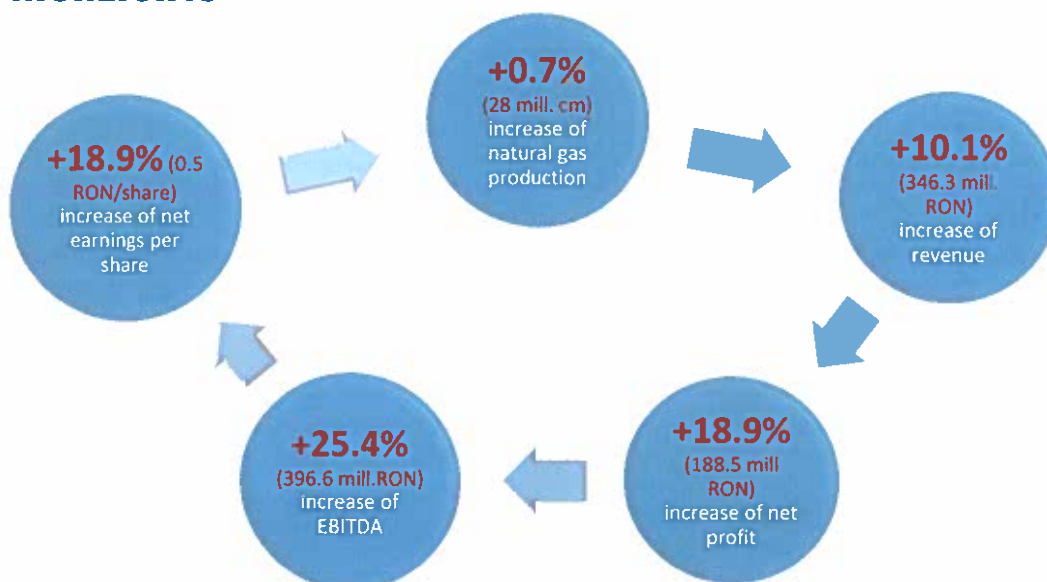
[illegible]

+0.7%
(28 mill. cm)
increase of natural gas production

+10.1%
(346.3 mill. RON)
increase of revenue

+18.9%
(188.5 mill RON)
increase of net profit

+25.4%
(396.6 mill.RON)
increase of EBITDA

+18.9% (0.5 RON/share)
increase of net earnings per share